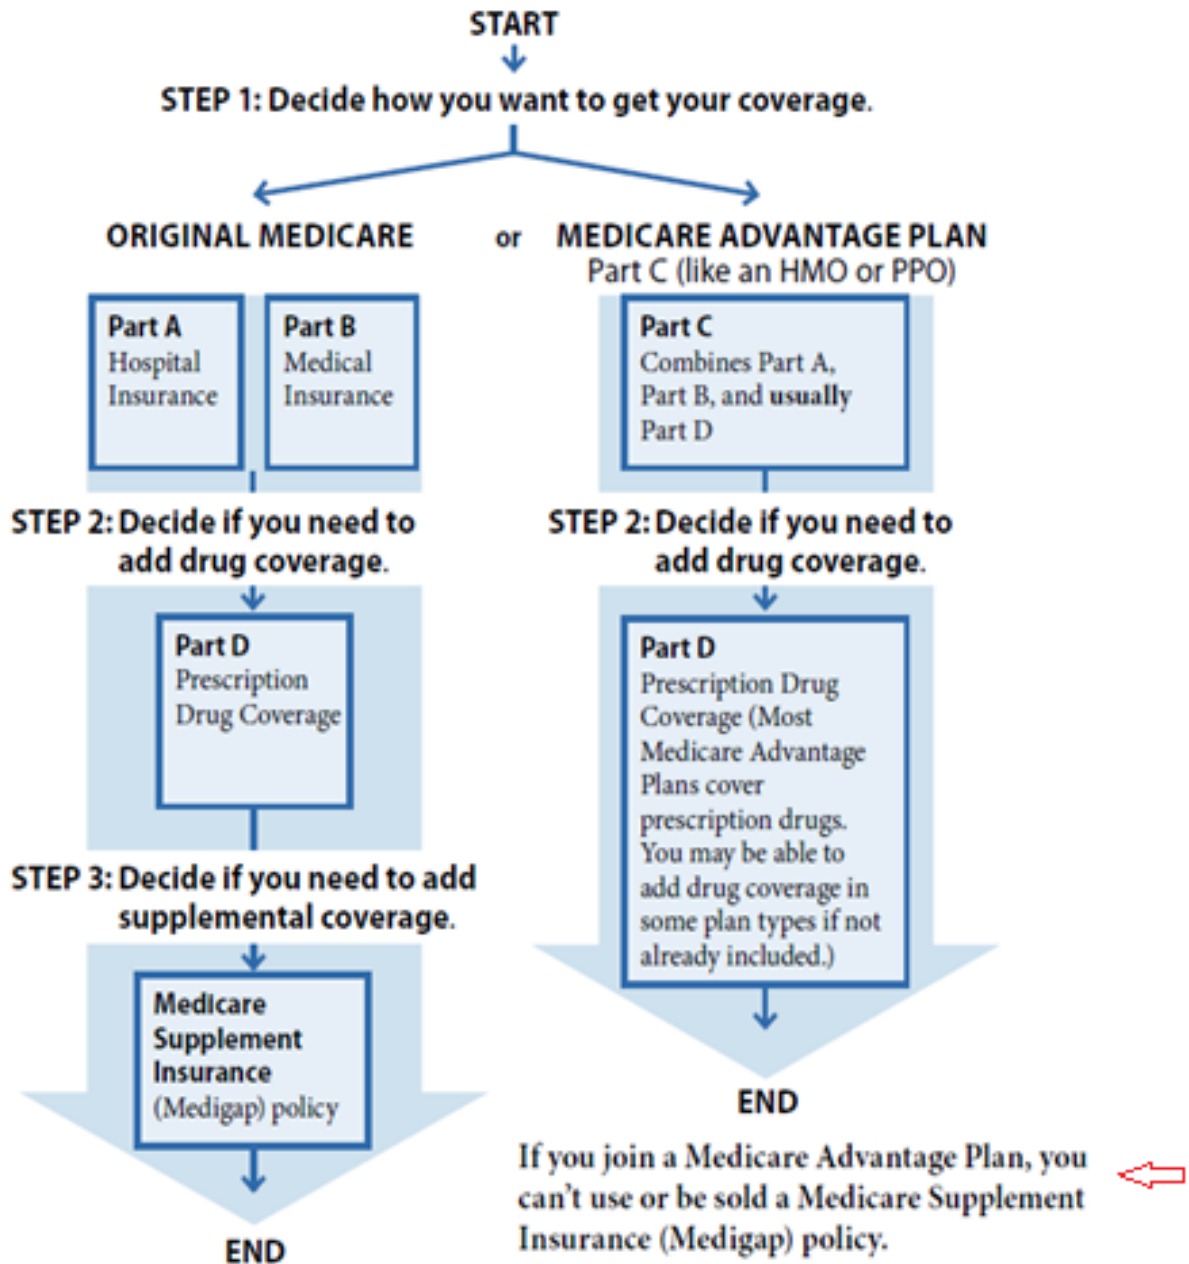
START

STEP 1: Decide how you want to get your coverage.

ORIGINAL MEDICARE

or

MEDICARE ADVANTAGE PLAN
Part C (like an HMO or PPO)

Part A
Hospital Insurance

Part B
Medical Insurance

STEP 2: Decide if you need to add drug coverage.

Part D
Prescription Drug Coverage

STEP 3: Decide if you need to add supplemental coverage.

Medicare Supplement Insurance
(Medigap) policy

END

Part C
Combines Part A, Part B, and usually Part D

STEP 2: Decide if you need to add drug coverage.

Part D
Prescription Drug Coverage (Most Medicare Advantage Plans cover prescription drugs. You may be able to add drug coverage in some plan types if not already included.)

END

If you join a Medicare Advantage Plan, you can't use or be sold a Medicare Supplement Insurance (Medigap) policy.